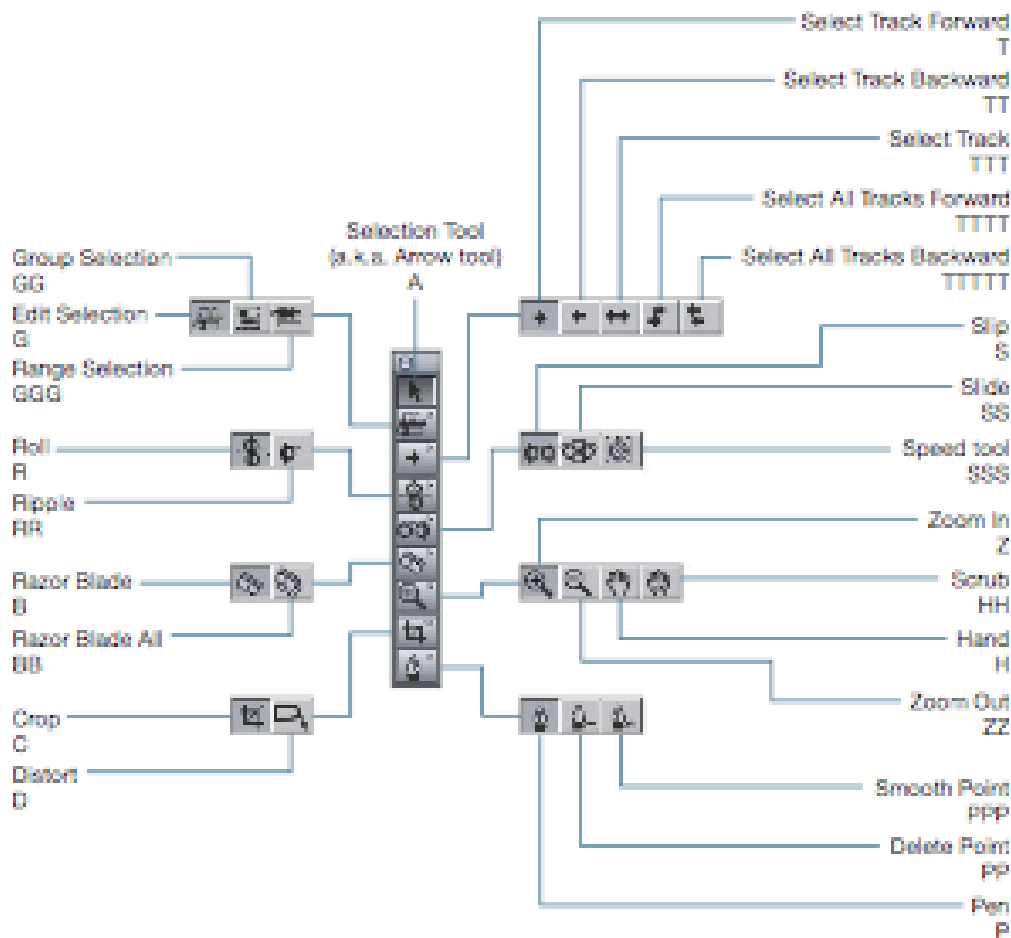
Selection Tool
(a.k.a. Arrow tool)
A

Group Selection
GG

Edit Selection
G

Range Selection
GGG

Roll
R

Ripple
RR

Razor Blade
B

Razor Blade All
BB

Crop
C

Distort
D

Select Track Forward
T

Select Track Backward
TT

Select Track
TTT

Select All Tracks Forward
TTTT

Select All Tracks Backward
TTTTT

Slip
S

Slide
SS

Speed tool
SSS

Zoom In
Z

Scrub
HH

Hand
H

Zoom Out
ZZ

Smooth Point
PPP

Delete Point
PP

Pen
P